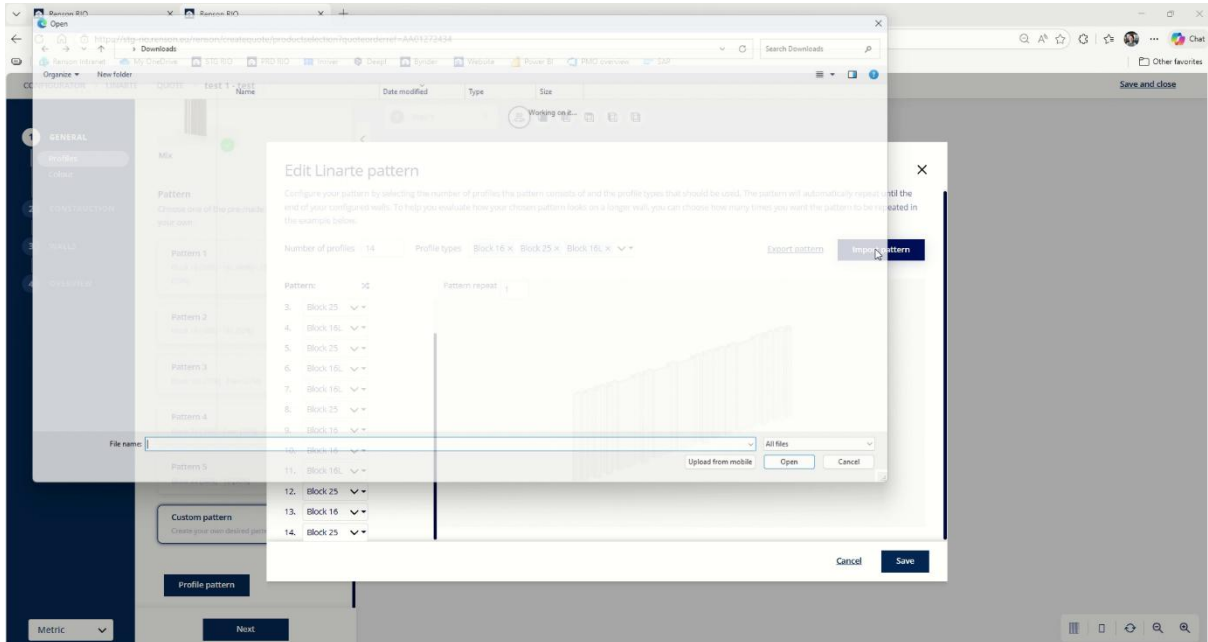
Renson RIO
Renson RIO
Open
Downloads
Search Downloads
Organize ▾
New folder
Name
Date modified
Type
Size
Other favorites
Save and close
test 1 - test
Working on it...
GENERAL
Profiles
CONSTRUCTION
WALLS
Mix
Pattern
Pattern 1
Pattern 2
Pattern 3
Pattern 4
Pattern 5
Custom pattern
Create your own desired pattern
Profile pattern
Edit Linarte pattern
Configure your pattern by selecting the number of profiles the pattern consists of and the profile types that should be used. The pattern will automatically repeat until the end of your configured walls. To help you evaluate how your chosen pattern looks on a longer walls you can choose how many times you want the pattern to be repeated in the example below.
Number of profiles 14
Profile types Block 16 × Block 25 × Block 16L ×
Export pattern
Import pattern
Pattern:
Pattern repeat 1
3. Block 25
4. Block 16L
5. Block 25
6. Block 16L
7. Block 16L
8. Block 25
9. Block 16
10. Block 16
11. Block 16L
12. Block 25
13. Block 16
14. Block 25
File name:
All files
Upload from mobile
Open
Cancel
Cancel
Save
Metric
Next